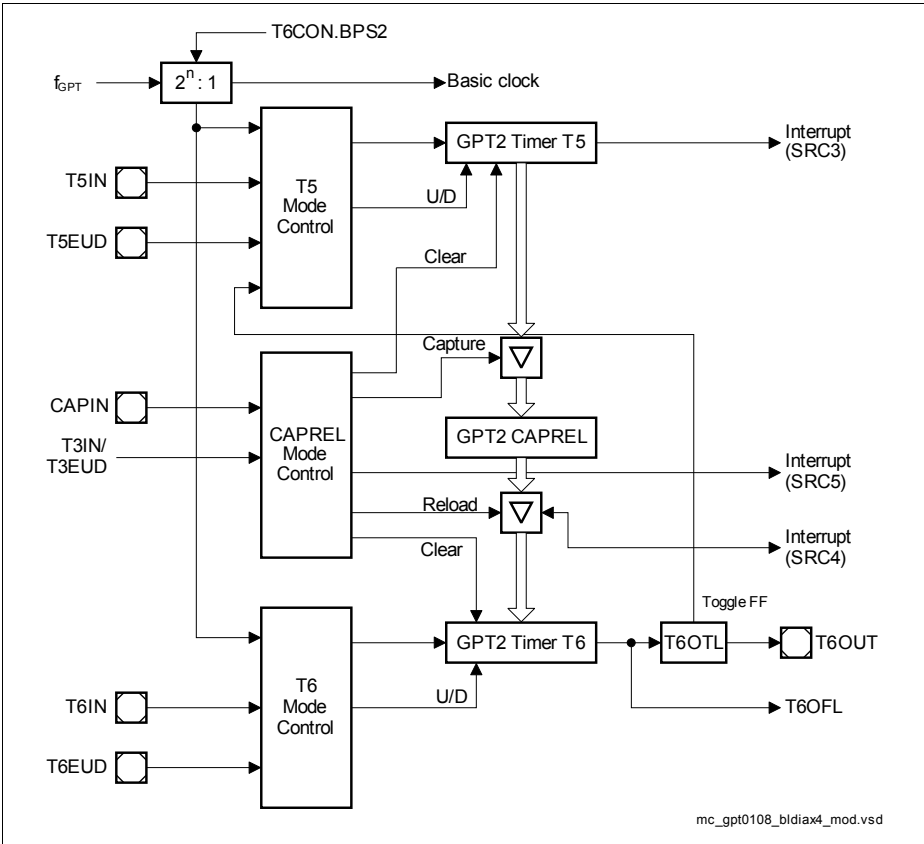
T6CON.BPS2

$f_{GPT}$

$2^n : 1$

Basic clock

GPT2 Timer T5

Interrupt (SRC3)

T5IN

T5 Mode Control

U/D

T5EUD

Clear

Capture

CAPIN

T3IN/ T3EUD

CAPREL Mode Control

GPT2 CAPREL

Interrupt (SRC5)

Reload

Interrupt (SRC4)

Clear

Toggle FF

GPT2 Timer T6

T6OTL

T6OUT

T6 Mode Control

T6IN

U/D

T6OFL

T6EUD

mc_gpt0108_bldiax4_mod.vsd